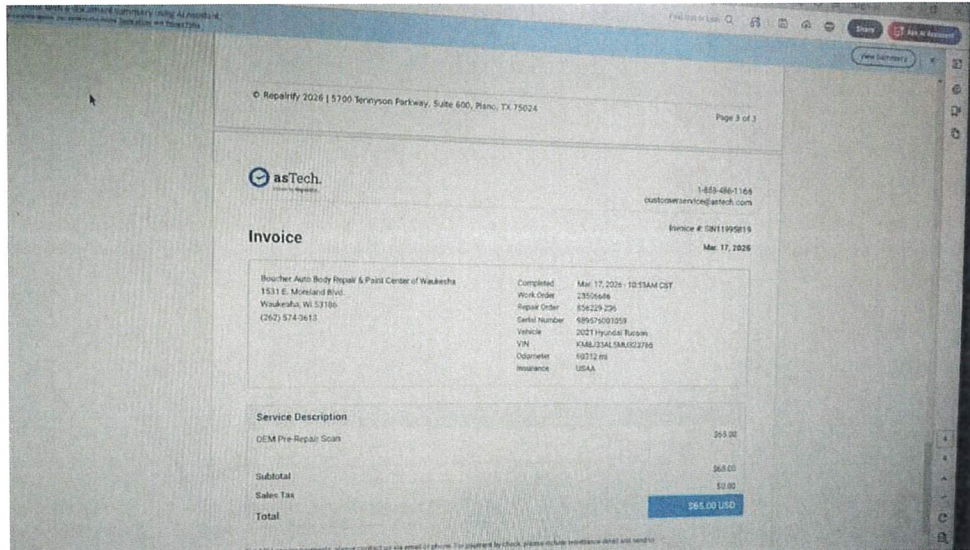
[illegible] document summary using AI Assistant.
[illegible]

Find text or tools
Share
Ask AI Assistant
View Summary

© Repairify 2026 | 5700 Tennyson Parkway, Suite 600, Plano, TX 75024

Page 3 of 3

asTech.

1-888-486-1166
customerservice@astech.com

Invoice

Invoice # SIN1199819
Mar. 17, 2026

Boucher Auto Body Repair & Paint Center of Waukesha
1531 E. Moreland Blvd
Waukesha, WI 53186
(262) 574-3613

| | |
|---|---|
| Completed | Mar. 17, 2026 - 10:53AM CST |
| Work Order | 23506686 |
| Repair Order | 856229 236 |
| Serial Number | 989575093059 |
| Vehicle | 2021 Hyundai Tucson |
| VIN | KM8J3AL5MU323786 |
| Odometer | 69312 mi |
| Insurance | USAA |

Service Description

OEM Pre-Repair Scan $65.00

Subtotal $65.00
Sales Tax $0.00
Total $65.00 USD

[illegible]